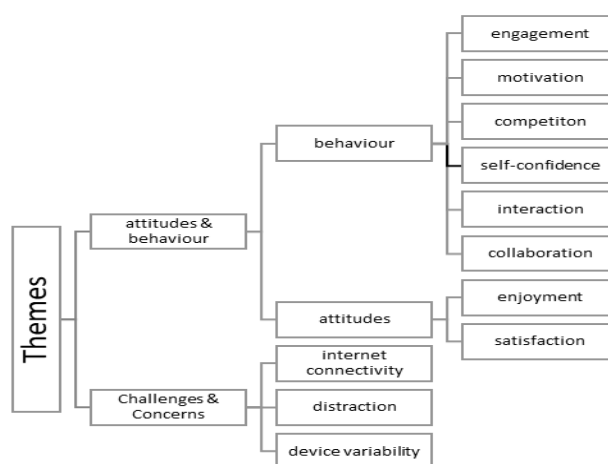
Themes

attitudes & behaviour

behaviour

engagement

motivation

competiton

self-confidence

interaction

collaboration

attitudes

enjoyment

satisfaction

Challenges & Concerns

internet connectivity

distraction

device variability